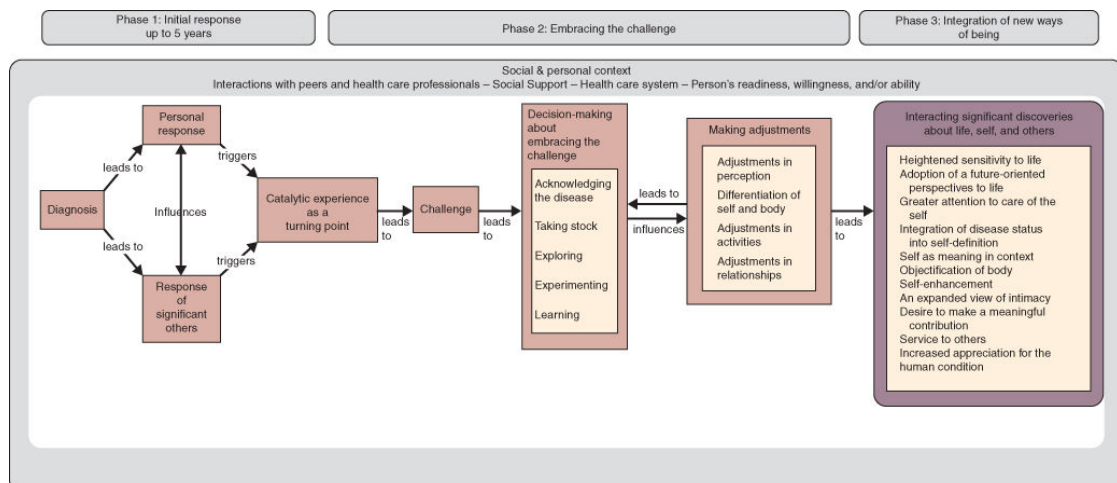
Phase 1: Initial response up to 5 years

Phase 2: Embracing the challenge

Phase 3: Integration of new ways of being

Social & personal context
Interactions with peers and health care professionals – Social Support – Health care system – Person's readiness, willingness, and/or ability

Personal response

leads to

triggers

Diagnosis

Influences

Catalytic experience as a turning point

leads to

Challenge

leads to

leads to

triggers

Response of significant others

Decision-making about embracing the challenge

Acknowledging the disease

Taking stock

Exploring

Experimenting

Learning

leads to

influences

Making adjustments

Adjustments in perception

Differentiation of self and body

Adjustments in activities

Adjustments in relationships

leads to

Interacting significant discoveries about life, self, and others

Heightened sensitivity to life
Adoption of a future-oriented perspectives to life
Greater attention to care of the self
Integration of disease status into self-definition
Self as meaning in context
Objectification of body
Self-enhancement
An expanded view of intimacy
Desire to make a meaningful contribution
Service to others
Increased appreciation for the human condition